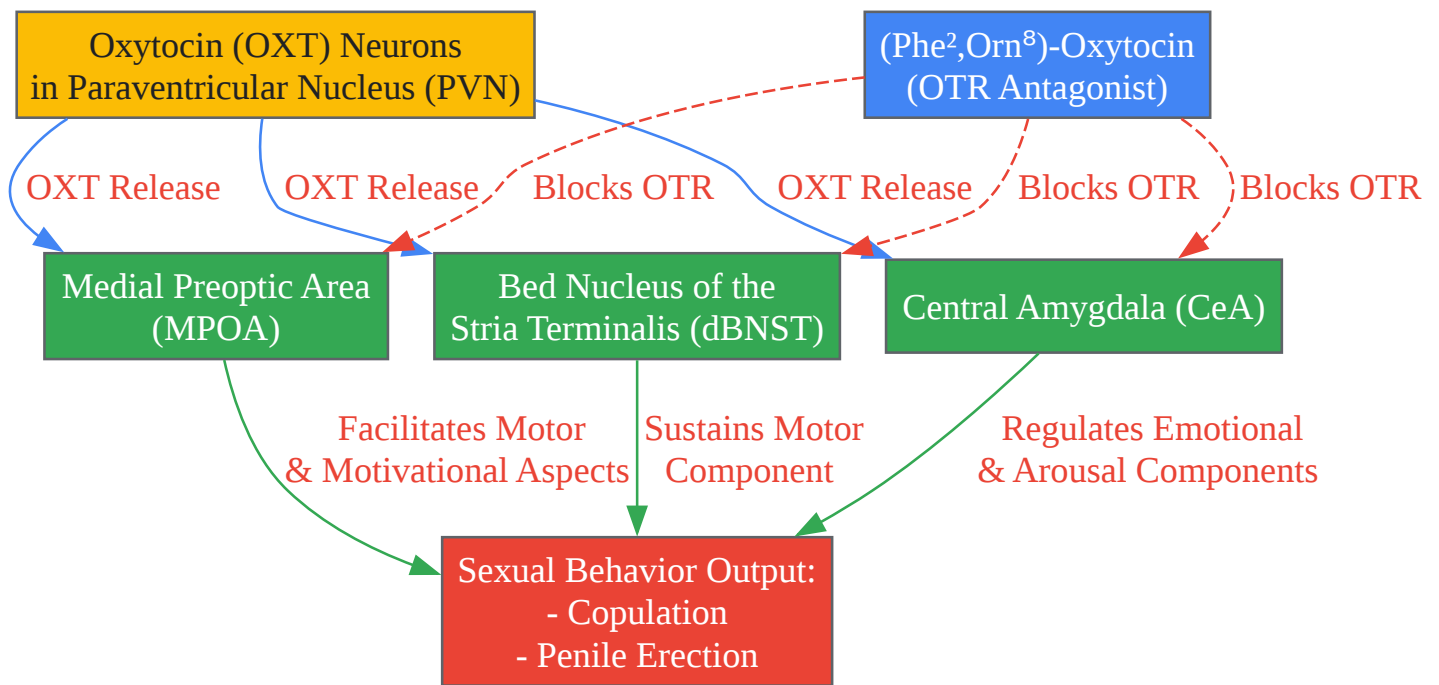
Oxytocin (OXT) Neurons in Paraventricular Nucleus (PVN)

(Phe²,Orn⁸)-Oxytocin (OTR Antagonist)

OXT Release

OXT Release

Blocks OTR

OXT Release

Blocks OTR

Blocks OTR

Medial Preoptic Area (MPOA)

Bed Nucleus of the Stria Terminalis (dBNST)

Central Amygdala (CeA)

Facilitates Motor & Motivational Aspects

Sustains Motor Component

Regulates Emotional & Arousal Components

Sexual Behavior Output:
- Copulation
- Penile Erection